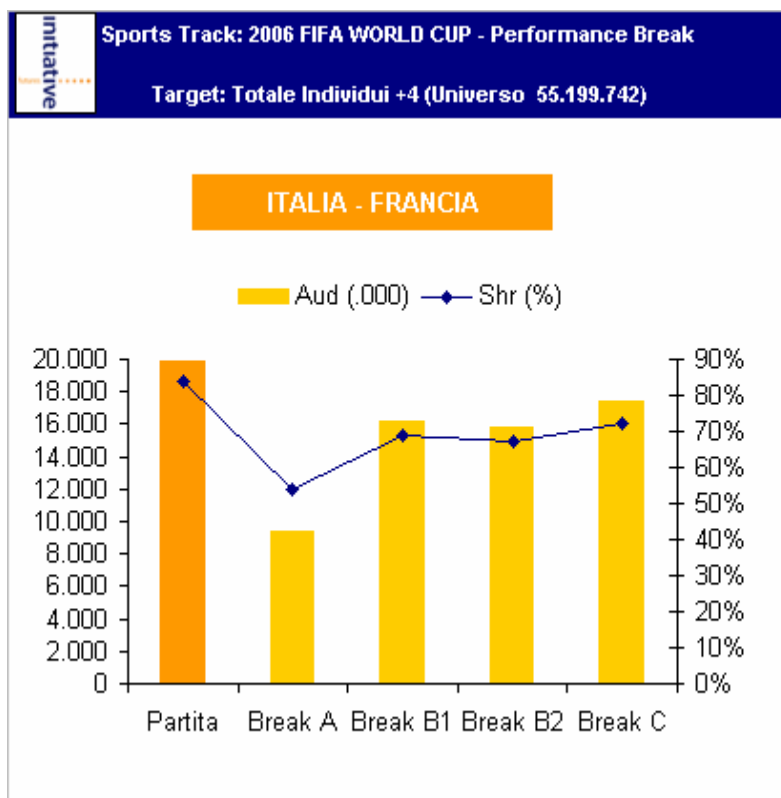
initiative

Sports Track: 2006 FIFA WORLD CUP - Performance Break

Target: Totale Individui +4 (Universo 55.199.742)

ITALIA - FRANCIA

Aud (.000) Shr (%)

20.000
18.000
16.000
14.000
12.000
10.000
8.000
6.000
4.000
2.000
0

90%
80%
70%
60%
50%
40%
30%
20%
10%
0%

Partita Break A Break B1 Break B2 Break C